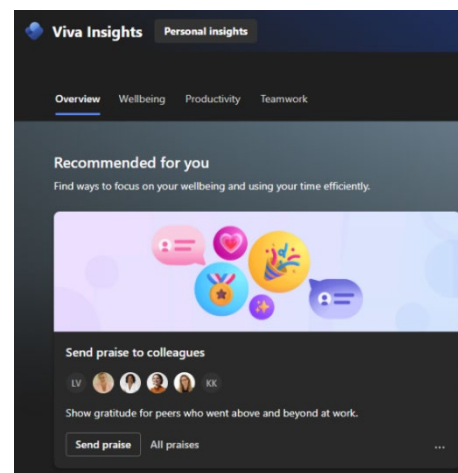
Viva Insights Personal insights

Overview Wellbeing Productivity Teamwork

Recommended for you

Find ways to focus on your wellbeing and using your time efficiently.

Send praise to colleagues

LV KK

Show gratitude for peers who went above and beyond at work.

Send praise All praises ...